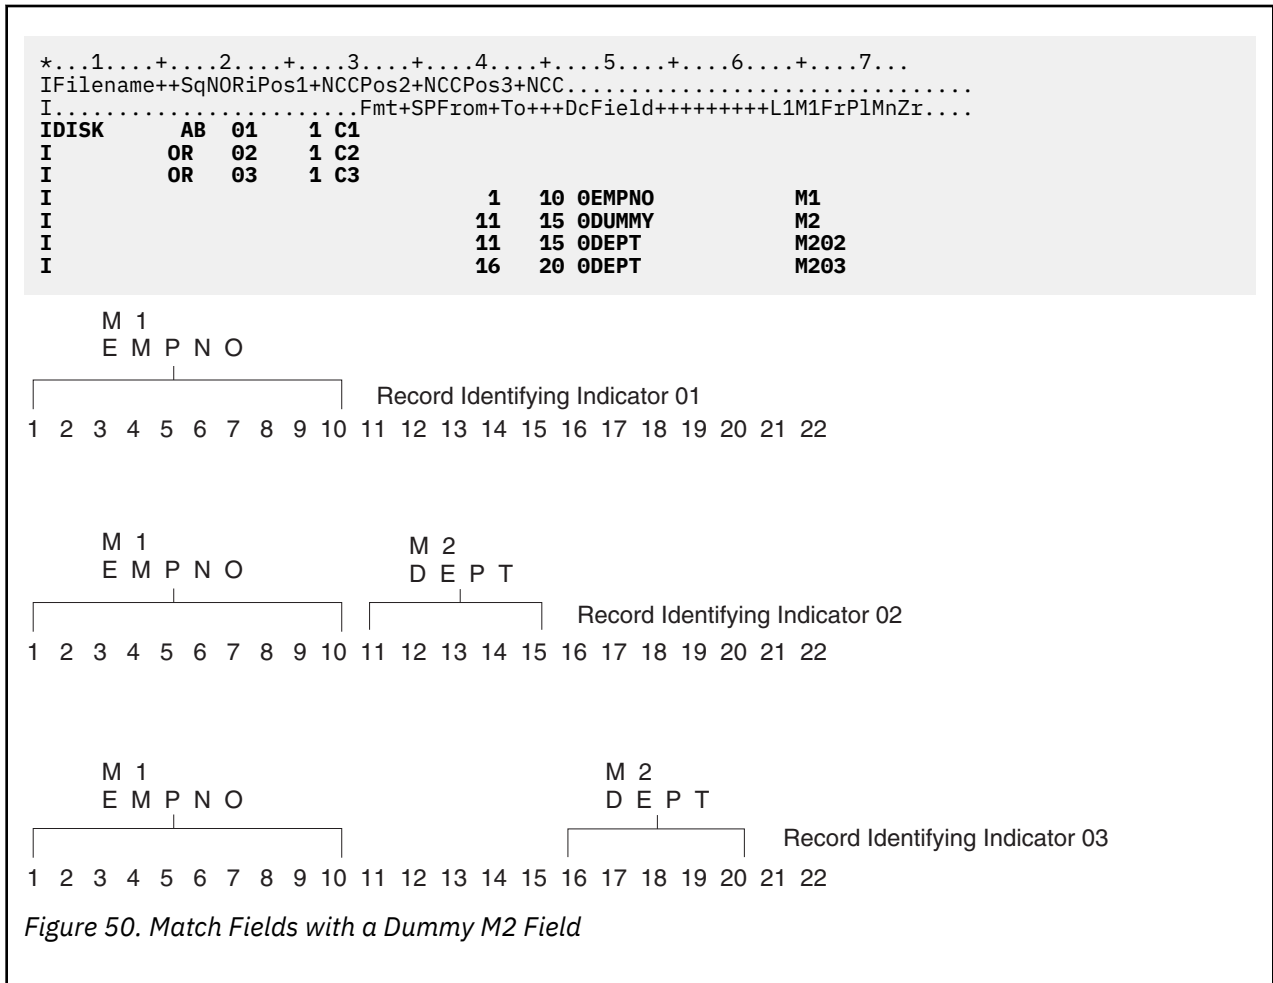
*...1....+....2....+....3....+....4....+....5....+....6....+....7...
IFilename++SqNORiPos1+NCCPos2+NCCPos3+NCC.................................
I........................Fmt+SPFrom+To+++DcField+++++++++L1M1FrPlMnZr....
IDISK      AB  01    1 C1
I          OR  02    1 C2
I          OR  03    1 C3
I                                  1   10 0EMPNO          M1
I                                 11   15 0DUMMY          M2
I                                 11   15 0DEPT           M202
I                                 16   20 0DEPT           M203

M 1
E M P N O

Record Identifying Indicator 01

1 2 3 4 5 6 7 8 9 10 11 12 13 14 15 16 17 18 19 20 21 22

M 1
E M P N O

M 2
D E P T

Record Identifying Indicator 02

1 2 3 4 5 6 7 8 9 10 11 12 13 14 15 16 17 18 19 20 21 22

M 1
E M P N O

M 2
D E P T

Record Identifying Indicator 03

1 2 3 4 5 6 7 8 9 10 11 12 13 14 15 16 17 18 19 20 21 22

Figure 50. Match Fields with a Dummy M2 Field